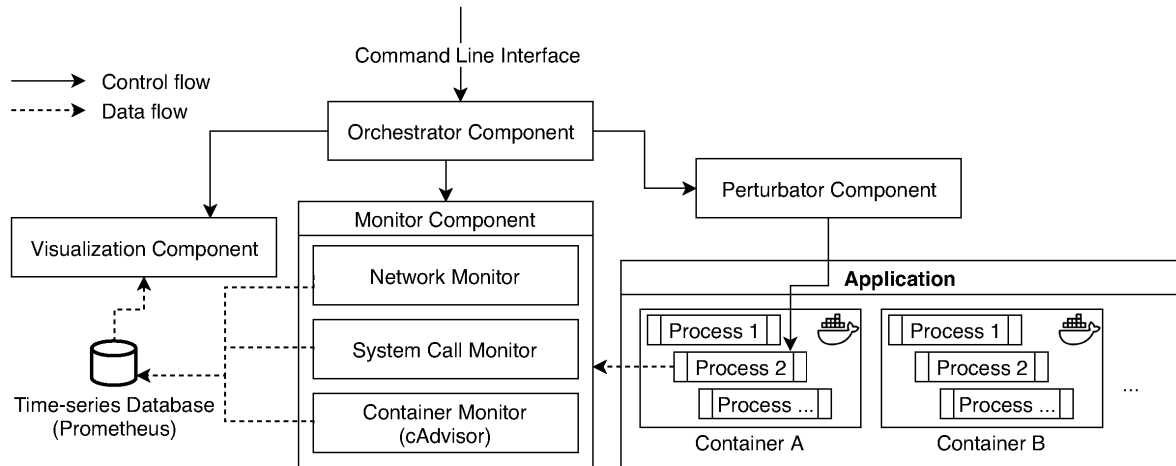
Command Line Interface

Control flow

Data flow

Orchestrator Component

Perturbator Component

Monitor Component

Visualization Component

Network Monitor

Application

Process 1

Process 1

System Call Monitor

Process 2

Process 2

Time-series Database (Prometheus)

Container Monitor (cAdvisor)

Process ...

Process ...

...

Container A

Container B